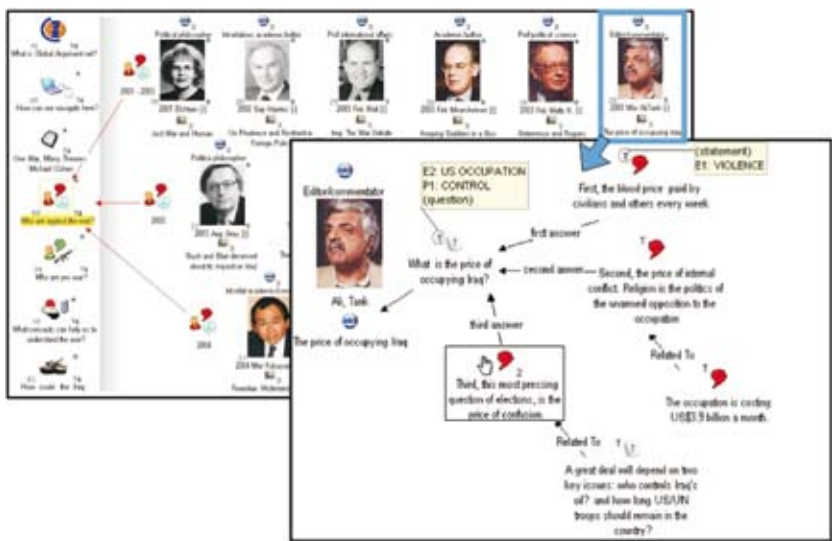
What is Global Argument.net?

How can we navigate here?

One War, Many Theories: Michael Cohen

Who are against the war?

Who are you now?

What concepts can help us to understand the war?

How could the Iraq

2003 - 2003

2003

2004

Political philosopher

2003 Elshtain [I]

Just War and Human

Intellectual, academic author

2003 Gap Hayden [I]

On Pinetrees and Problems in Foreign Policy

Prof international affairs

2003 Feb Walt [I]

Iraq: The War Debate

Academic Author

2003 Feb Mearsheimer [I]

Keeping Saddam in a Box

Prof political science

2003 Feb Waltz K. [I]

Deterrence and Regime

Editor/commentator

2003 Mar Ali Tariq [I]

The price of occupying Iraq

Political philosopher

2003 Aug Gray [I]

Bush and Blair deceived about its impact on Iraq

2004 Mar Fukuyama

Freedom Undermined

Editor/commentator

Ali, Tarik

The price of occupying Iraq

E2: US OCCUPATION
P1: CONTROL
(question)

(statement)
E1: VIOLENCE

First, the blood price paid by civilians and others every week.

first answer

What is the price of occupying Iraq?

second answer

Second, the price of internal conflict. Religion is the politics of the unarmed opposition to the occupation

third answer

Related To

Third, this most pressing question of elections, is the price of confusion.

The occupation is costing US$3.9 billion a month.

Related To

A great deal will depend on two key issues: who controls Iraq's oil? and how long US/UN troops should remain in the country?